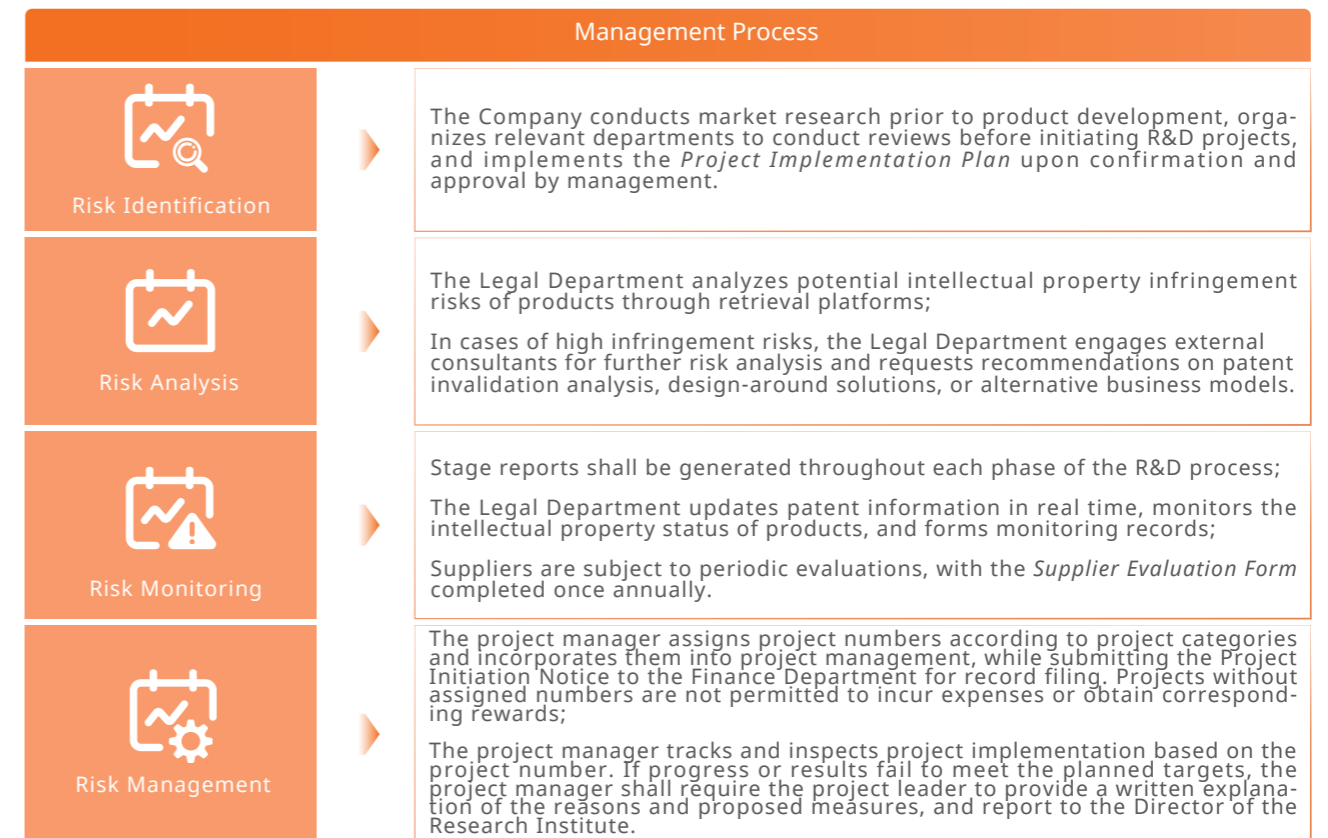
Management Process

Risk Identification

The Company conducts market research prior to product development, organizes relevant departments to conduct reviews before initiating R&D projects, and implements the *Project Implementation Plan* upon confirmation and approval by management.

Risk Analysis

The Legal Department analyzes potential intellectual property infringement risks of products through retrieval platforms;

In cases of high infringement risks, the Legal Department engages external consultants for further risk analysis and requests recommendations on patent invalidation analysis, design-around solutions, or alternative business models.

Risk Monitoring

Stage reports shall be generated throughout each phase of the R&D process;

The Legal Department updates patent information in real time, monitors the intellectual property status of products, and forms monitoring records;

Suppliers are subject to periodic evaluations, with the *Supplier Evaluation Form* completed once annually.

Risk Management

The project manager assigns project numbers according to project categories and incorporates them into project management, while submitting the Project Initiation Notice to the Finance Department for record filing. Projects without assigned numbers are not permitted to incur expenses or obtain corresponding rewards;

The project manager tracks and inspects project implementation based on the project number. If progress or results fail to meet the planned targets, the project manager shall require the project leader to provide a written explanation of the reasons and proposed measures, and report to the Director of the Research Institute.